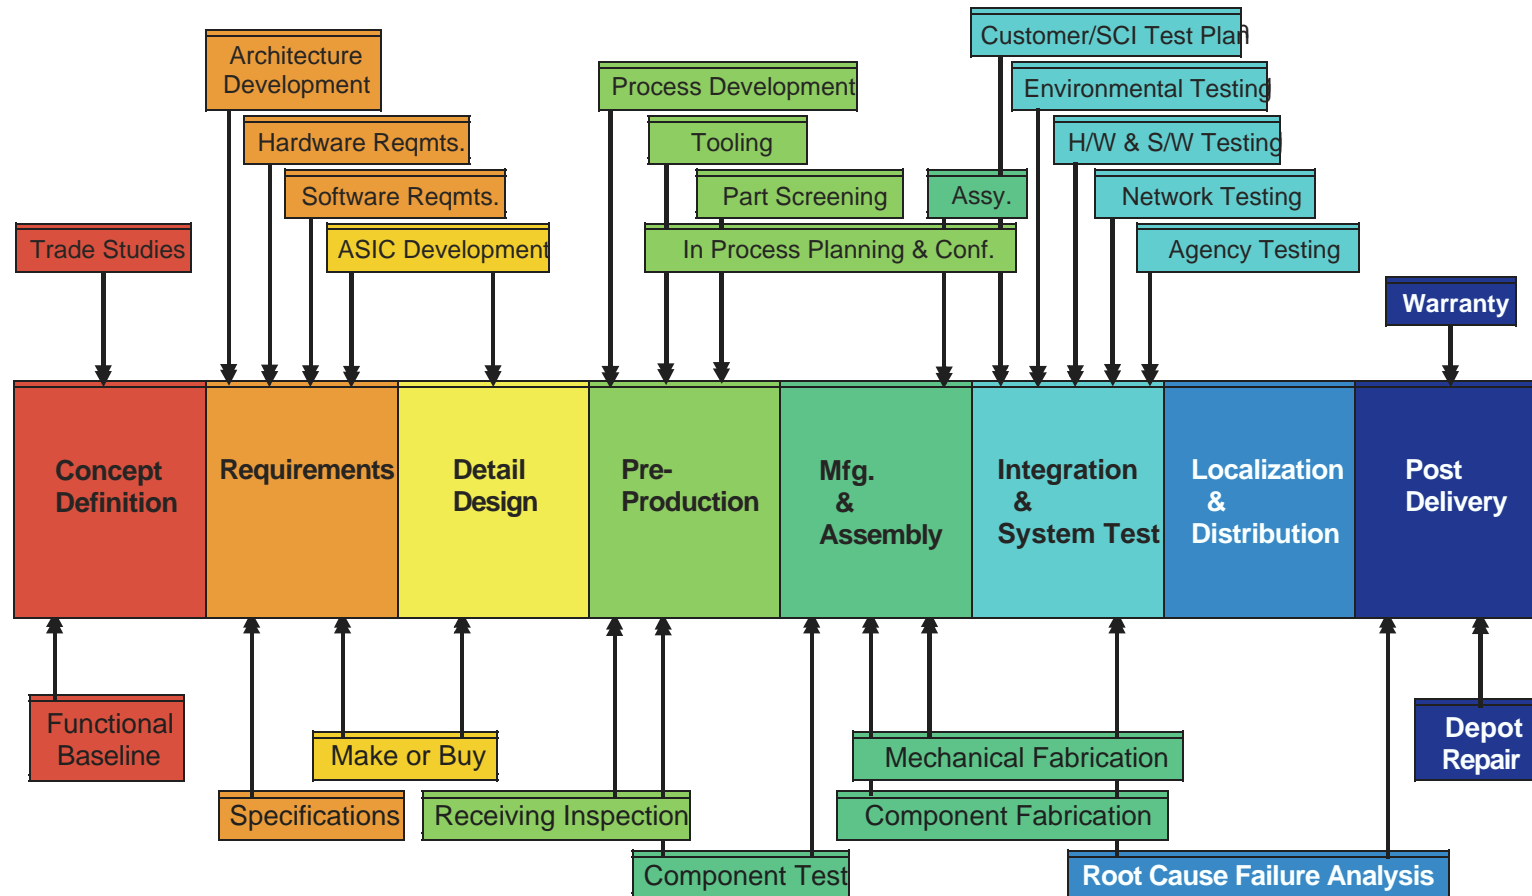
Architecture Development

Hardware Reqmts.

Software Reqmts.

Trade Studies

ASIC Development

Process Development

Tooling

Part Screening

Assy.

In Process Planning & Conf.

Customer/SCI Test Plan

Environmental Testing

H/W & S/W Testing

Network Testing

Agency Testing

Warranty

Concept Definition

Requirements

Detail Design

Pre-Production

Mfg. & Assembly

Integration & System Test

Localization & Distribution

Post Delivery

Functional Baseline

Make or Buy

Specifications

Receiving Inspection

Component Test

Mechanical Fabrication

Component Fabrication

Root Cause Failure Analysis

Depot Repair